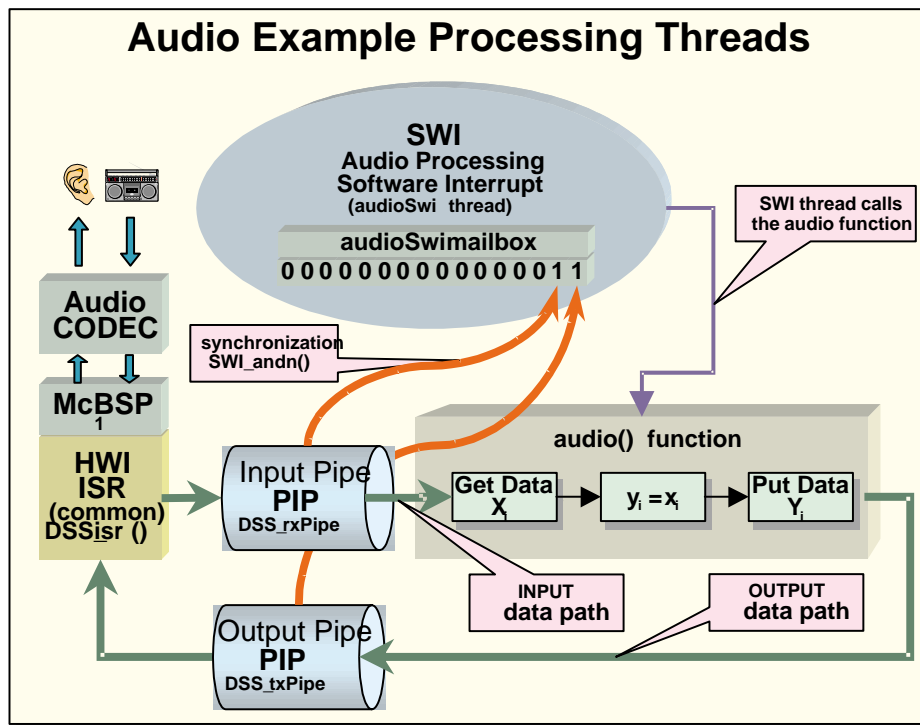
Audio Example Processing Threads

SWI
Audio Processing
Software Interrupt
(audioSwi thread)

audioSwimailbox
0 0 0 0 0 0 0 0 0 0 0 0 0 0 0 1 1

SWI thread calls the audio function

Audio CODEC

McBSP 1

HWI ISR (common) DSSisr ()

synchronization SWI_andn()

Input Pipe
PIP
DSS_rxPipe

audio() function

Get Data $X_i$

$y_i = x_i$

Put Data $Y_i$

INPUT data path

OUTPUT data path

Output Pipe
PIP
DSS_txPipe